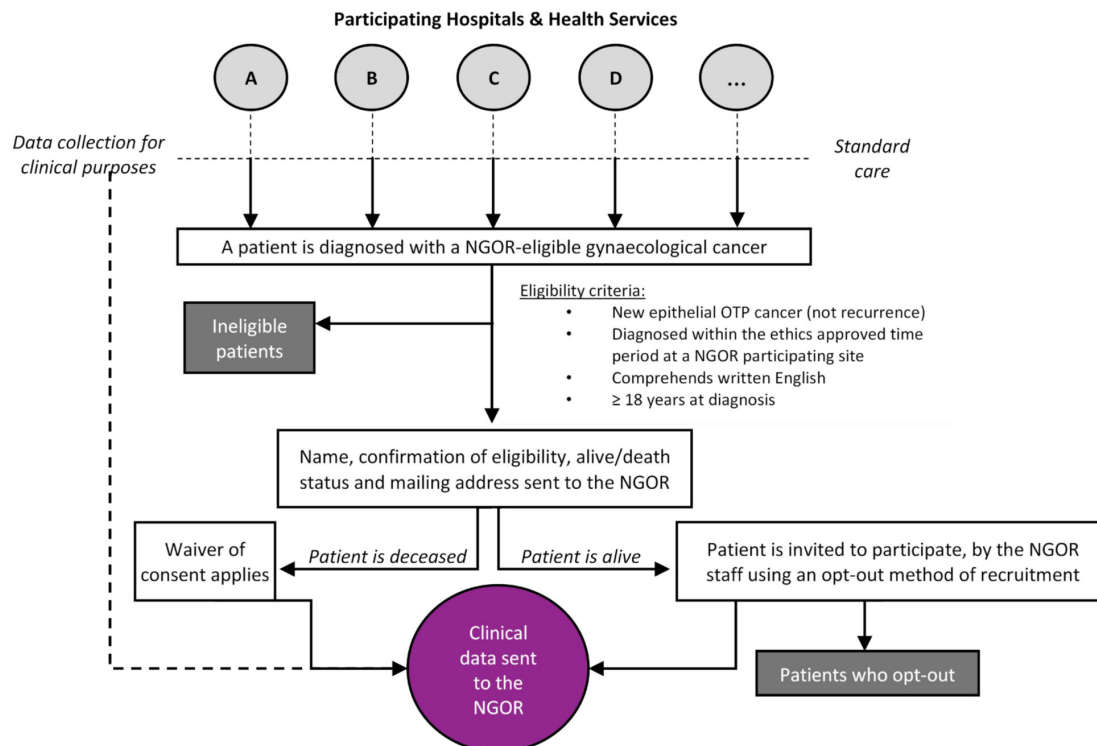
Participating Hospitals & Health Services

A

B

C

D

...

Data collection for clinical purposes

Standard care

A patient is diagnosed with a NGOR-eligible gynaecological cancer

Ineligible patients

Eligibility criteria:
• New epithelial OTP cancer (not recurrence)
• Diagnosed within the ethics approved time period at a NGOR participating site
• Comprehends written English
• ≥ 18 years at diagnosis

Name, confirmation of eligibility, alive/death status and mailing address sent to the NGOR

Waiver of consent applies

Patient is deceased

Patient is alive

Patient is invited to participate, by the NGOR staff using an opt-out method of recruitment

Clinical data sent to the NGOR

Patients who opt-out